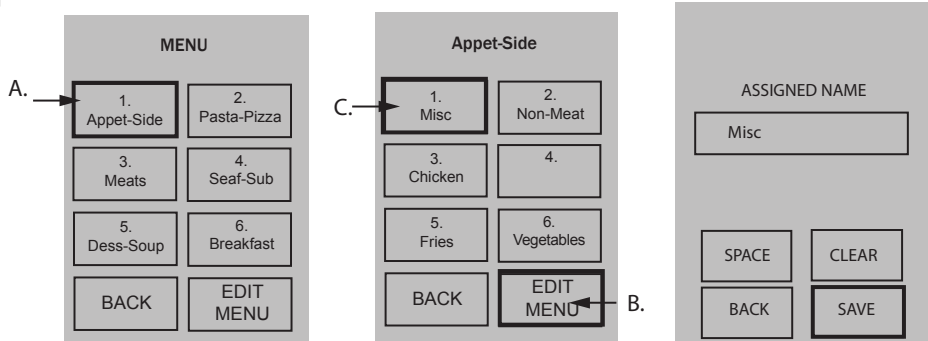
MENU

A.

1.
Appet-Side

2.
Pasta-Pizza

3.
Meats

4.
Seaf-Sub

5.
Dess-Soup

6.
Breakfast

BACK

EDIT
MENU

Appet-Side

C.

1.
Misc

2.
Non-Meat

3.
Chicken

4.

5.
Fries

6.
Vegetables

BACK

EDIT
MENU

B.

ASSIGNED NAME

Misc

SPACE

CLEAR

BACK

SAVE